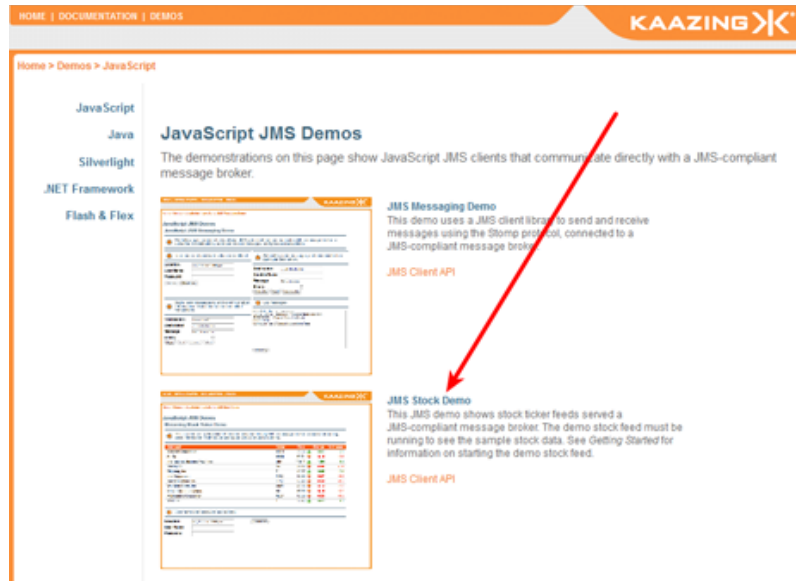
HOME | DOCUMENTATION | DEMOS

KAAZING

Home > Demos > JavaScript

JavaScript
Java
Silverlight
.NET Framework
Flash & Flex

JavaScript JMS Demos

The demonstrations on this page show JavaScript JMS clients that communicate directly with a JMS-compliant message broker.

JMS Messaging Demo
This demo uses a JMS client library to send and receive messages using the Stomp protocol, connected to a JMS-compliant message broker.

JMS Client API

JMS Stock Demo
This JMS demo shows stock ticker feeds served a JMS-compliant message broker. The demo stock feed must be running to see the sample stock data. See Getting Started for information on starting the demo stock feed.

JMS Client API